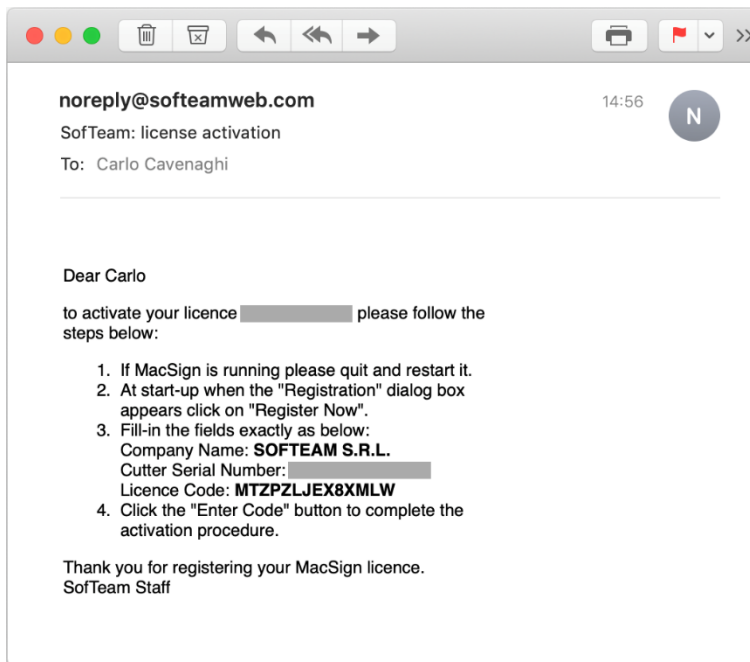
noreply@softeamweb.com
SofTeam: license activation
To: Carlo Cavenaghi

14:56

N

Dear Carlo

to activate your licence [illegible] please follow the steps below:

1. If MacSign is running please quit and restart it.
2. At start-up when the "Registration" dialog box appears click on "Register Now".
3. Fill-in the fields exactly as below:
Company Name: **SOFTEAM S.R.L.**
Cutter Serial Number: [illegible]
Licence Code: **MTZPZLJEX8XMLW**
4. Click the "Enter Code" button to complete the activation procedure.

Thank you for registering your MacSign licence.
SofTeam Staff